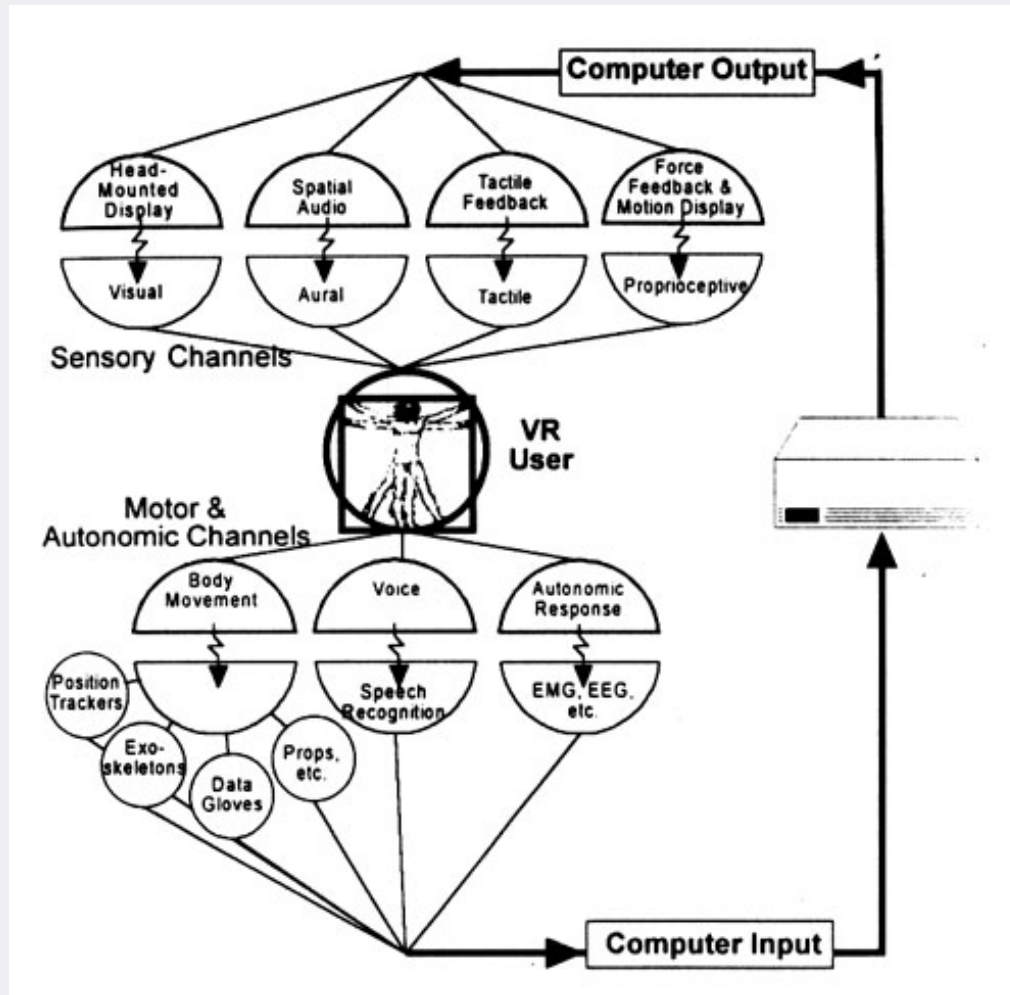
Computer Output

Head-Mounted Display

Spatial Audio

Tactile Feedback

Force Feedback & Motion Display

Visual

Aural

Tactile

Proprioceptive

Sensory Channels

VR User

Motor & Autonomic Channels

Body Movement

Voice

Autonomic Response

Position Trackers

Exo-skeletons

Data Gloves

Props, etc.

Speech Recognition

EMG, EEG, etc.

Computer Input